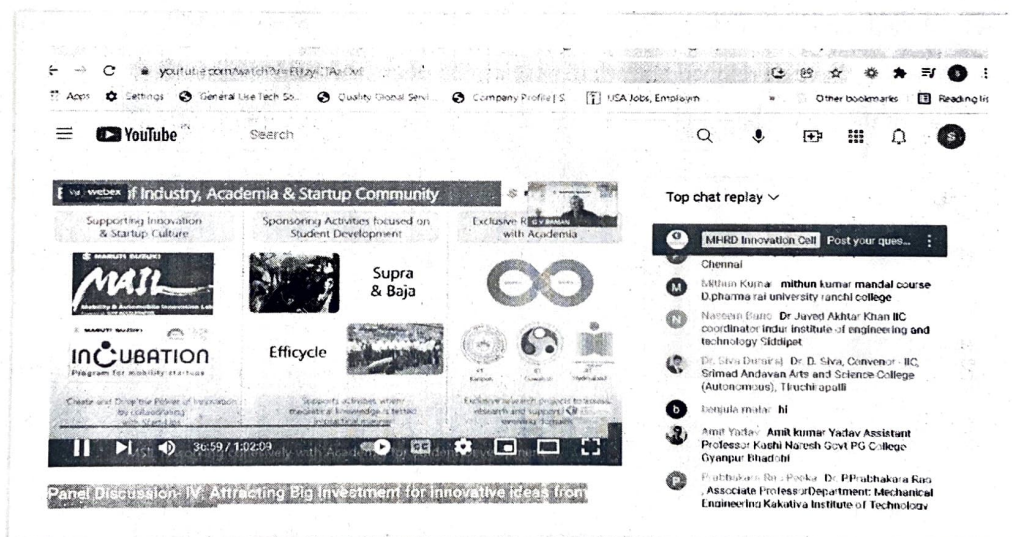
youtube.com/watch?v=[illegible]

Apps Settings General Use Tech So... Quality Global Servi... Company Profile | S... USA Jobs, Employm... » Other bookmarks Reading list

YouTube IN Search

webex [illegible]f Industry, Academia & Startup Community

G V RAMAN

Supporting Innovation & Startup Culture

Sponsoring Activities focused on Student Development

Exclusive R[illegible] with Academia

MARUTI SUZUKI MAIL Mobility & Automobile Innovation Lab

MARUTI SUZUKI INCUBATION Program for mobility startups

Supra & Baja

Efficycle

IIT Kanpur IIT Guwahati IIT Hyderabad

Create and Drive the Power of Innovation by collaborating with Start-ups

Supports activities where theoretical knowledge is tested in practical manner

Exclusive research projects to ensure research and support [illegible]

36:59 / 1:02:09

Panel Discussion- IV: Attracting Big Investment for innovative ideas from

Top chat replay

MHRD Innovation Cell Post your ques...

Chennai

Mithun Kumar mithun kumar mandal course D.pharma rai university ranchi college

Naseem Banu Dr Javed Akhtar Khan IIC coordinator indur institute of engineering and technology Siddipet

Dr. Siva Durairaj Dr. D. Siva, Convenor - IIC, Srimad Andavan Arts and Science College (Autonomous), Tiruchirapalli

benjula malar hi

Amit Yadav Amit kumar Yadav Assistant Professor Kashi Naresh Govt PG College Gyanpur Bhadohi

Prabhakara Rao Peeka Dr. PPrabhakara Rao , Associate ProfessorDepartment: Mechanical Engineering Kakatiya Institute of Technology